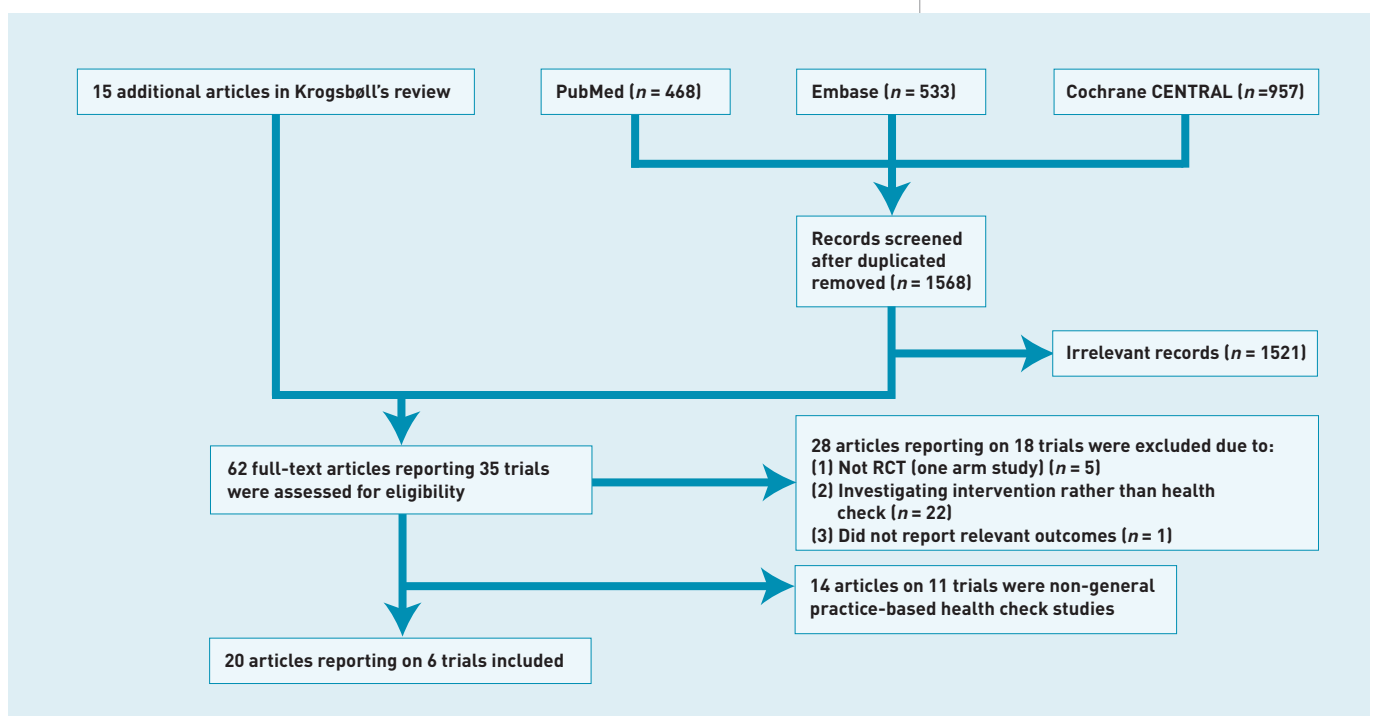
15 additional articles in Krogsbøll's review

PubMed ($n$ = 468)

Embase ($n$ = 533)

Cochrane CENTRAL ($n$ =957)

Records screened after duplicated removed ($n$ = 1568)

Irrelevant records ($n$ = 1521)

62 full-text articles reporting 35 trials were assessed for eligibility

28 articles reporting on 18 trials were excluded due to:
(1) Not RCT (one arm study) ($n$ = 5)
(2) Investigating intervention rather than health check ($n$ = 22)
(3) Did not report relevant outcomes ($n$ = 1)

14 articles on 11 trials were non-general practice-based health check studies

20 articles reporting on 6 trials included